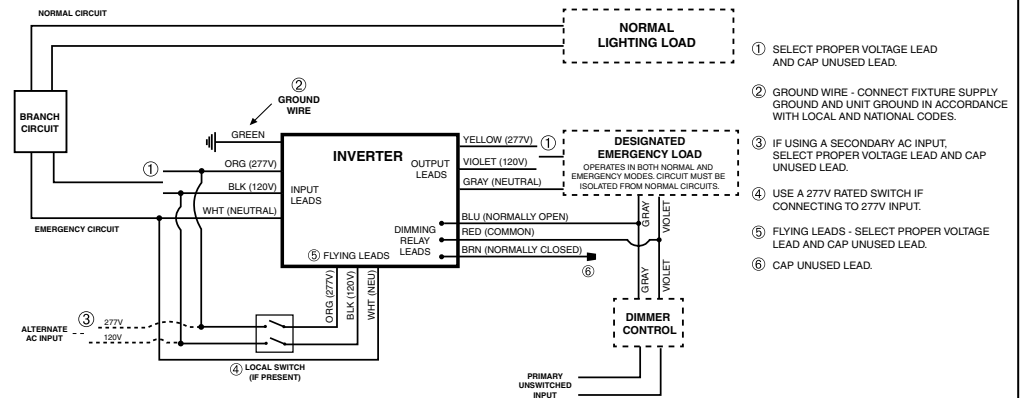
NORMAL CIRCUIT

NORMAL LIGHTING LOAD

BRANCH CIRCUIT

② GROUND WIRE

GREEN

① ORG (277V)

BLK (120V)

WHT (NEUTRAL)

EMERGENCY CIRCUIT

INVERTER

INPUT LEADS

OUTPUT LEADS

YELLOW (277V) ①

VIOLET (120V)

GRAY (NEUTRAL)

DESIGNATED EMERGENCY LOAD

OPERATES IN BOTH NORMAL AND EMERGENCY MODES. CIRCUIT MUST BE ISOLATED FROM NORMAL CIRCUITS.

DIMMING RELAY LEADS

BLU (NORMALLY OPEN)

RED (COMMON)

BRN (NORMALLY CLOSED)

⑥

GRAY

VIOLET

GRAY

VIOLET

⑤ FLYING LEADS

ORG (277V)

BLK (120V)

WHT (NEU)

ALTERNATE AC INPUT ③

277V

120V

④ LOCAL SWITCH (IF PRESENT)

DIMMER CONTROL

PRIMARY UNSWITCHED INPUT

① SELECT PROPER VOLTAGE LEAD AND CAP UNUSED LEAD.

② GROUND WIRE - CONNECT FIXTURE SUPPLY GROUND AND UNIT GROUND IN ACCORDANCE WITH LOCAL AND NATIONAL CODES.

③ IF USING A SECONDARY AC INPUT, SELECT PROPER VOLTAGE LEAD AND CAP UNUSED LEAD.

④ USE A 277V RATED SWITCH IF CONNECTING TO 277V INPUT.

⑤ FLYING LEADS - SELECT PROPER VOLTAGE LEAD AND CAP UNUSED LEAD.

⑥ CAP UNUSED LEAD.